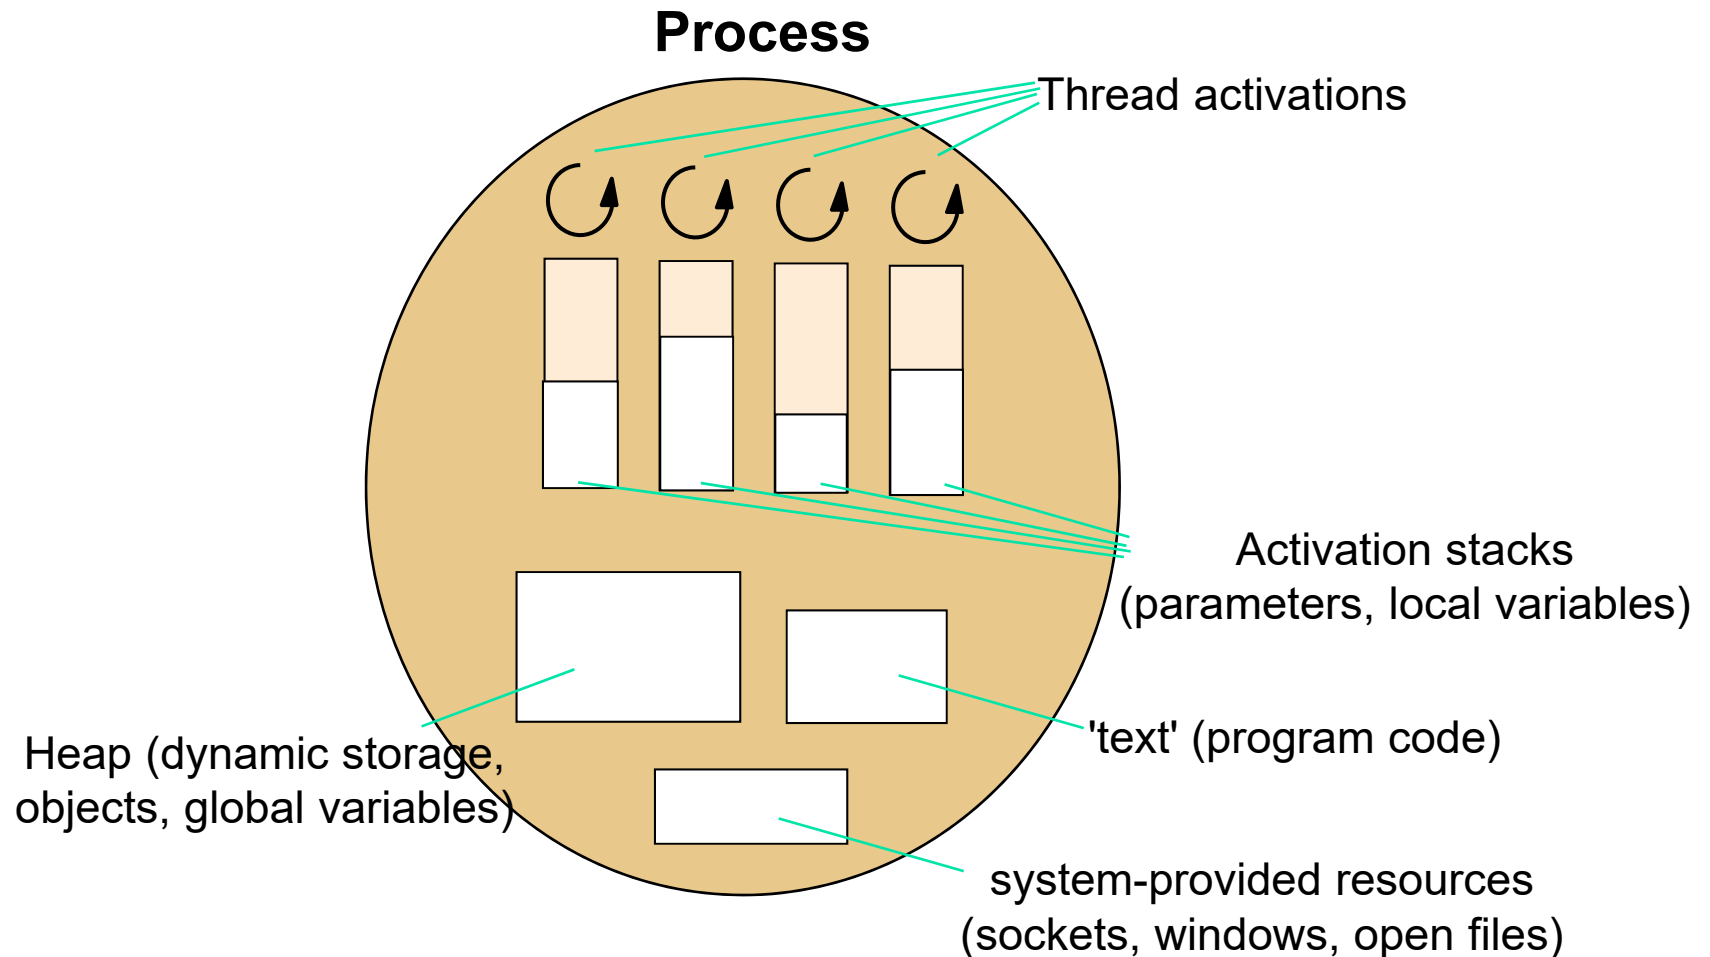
Process

Thread activations

Activation stacks (parameters, local variables)

'text' (program code)

Heap (dynamic storage, objects, global variables)

system-provided resources (sockets, windows, open files)